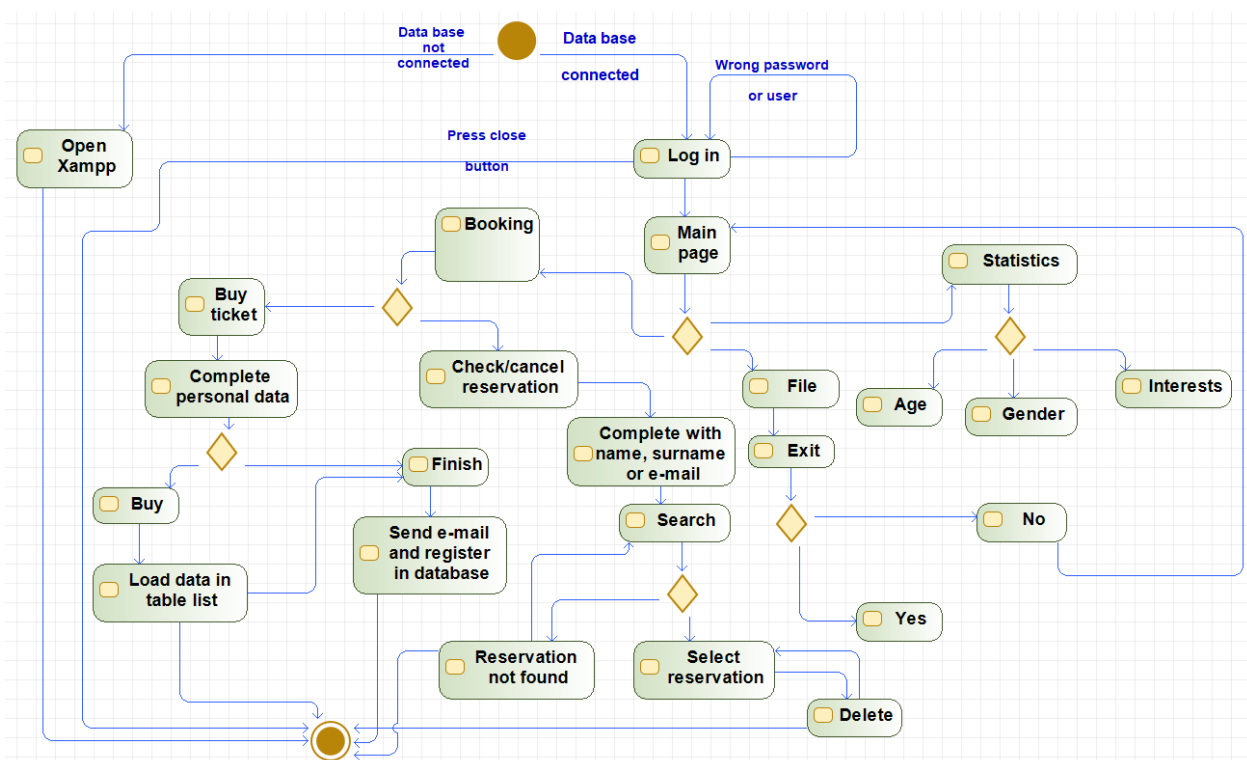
Data base not connected

Data base connected

Wrong password or user

Open Xampp

Press close button

Log in

Booking

Main page

Statistics

Buy ticket

Check/cancel reservation

File

Age

Gender

Interests

Complete personal data

Complete with name, surname or e-mail

Exit

Finish

Buy

Search

Send e-mail and register in database

No

Load data in table list

Yes

Reservation not found

Select reservation

Delete